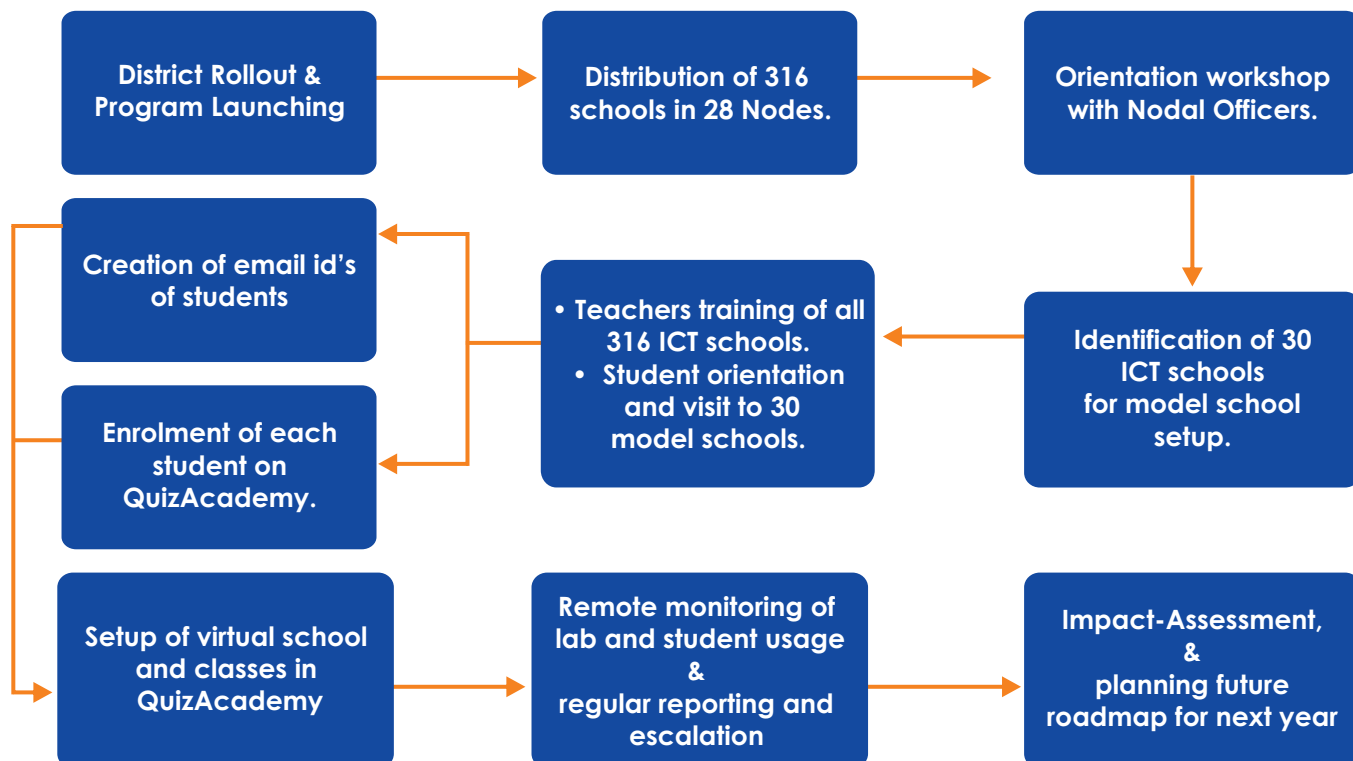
District Rollout & Program Launching

Distribution of 316 schools in 28 Nodes.

Orientation workshop with Nodal Officers.

Identification of 30 ICT schools for model school setup.

• Teachers training of all 316 ICT schools.
• Student orientation and visit to 30 model schools.

Creation of email id's of students

Enrolment of each student on QuizAcademy.

Setup of virtual school and classes in QuizAcademy

Remote monitoring of lab and student usage & regular reporting and escalation

Impact-Assessment, & planning future roadmap for next year